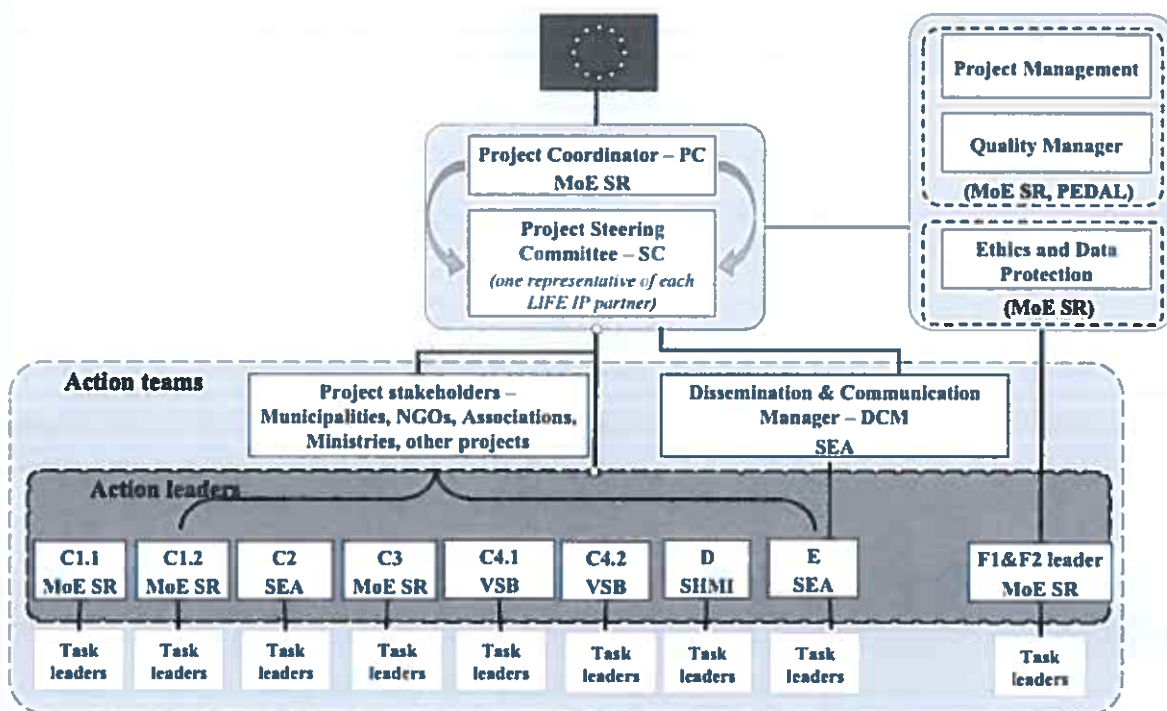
Project Management

Quality Manager

(MoE SR, PEDAL)

Project Coordinator – PC
MoE SR

Project Steering Committee – SC
*(one representative of each LIFE IP partner)*

Ethics and Data Protection

(MoE SR)

Action teams

Project stakeholders – Municipalities, NGOs, Associations, Ministries, other projects

Dissemination & Communication Manager – DCM
SEA

Action leaders

C1.1 MoE SR

C1.2 MoE SR

C2 SEA

C3 MoE SR

C4.1 VSB

C4.2 VSB

D SHMI

E SEA

F1&F2 leader MoE SR

Task leaders

Task leaders

Task leaders

Task leaders

Task leaders

Task leaders

Task leaders

Task leaders

Task leaders